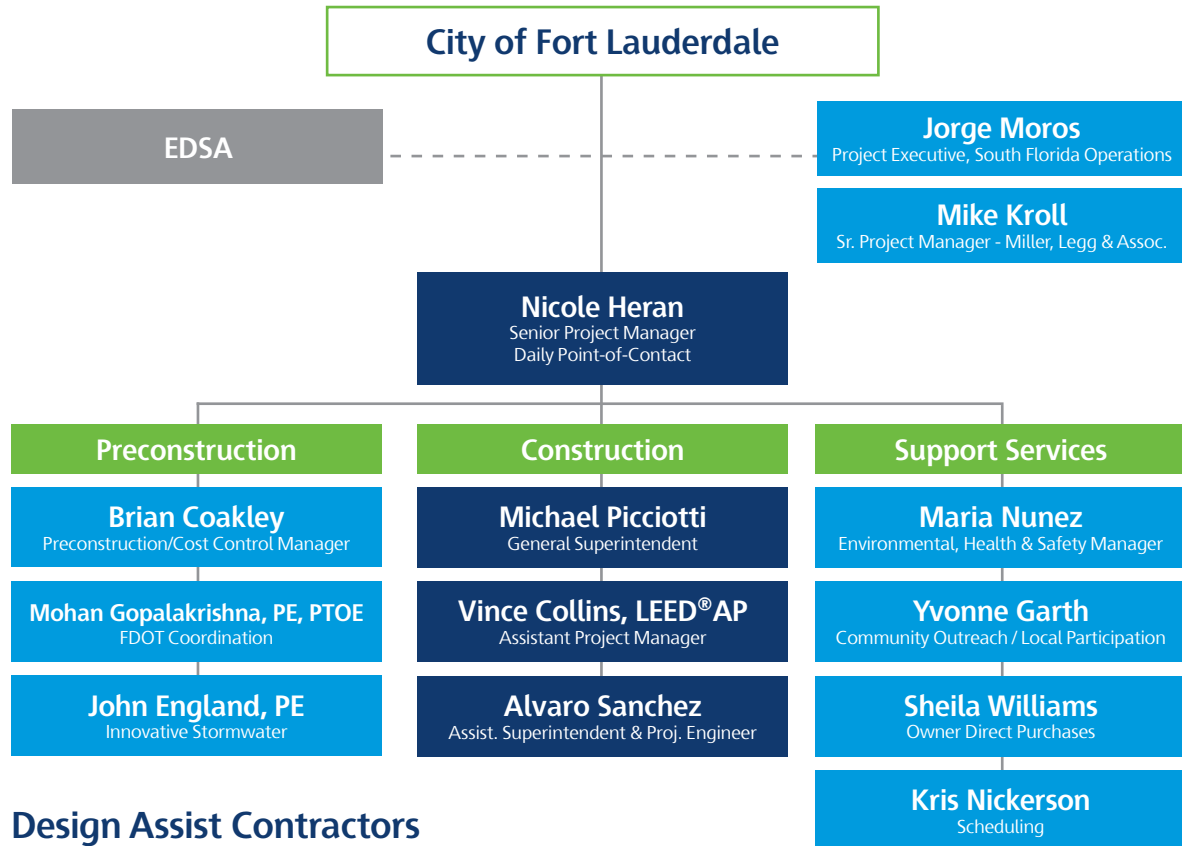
City of Fort Lauderdale

EDSA

Jorge Moros
Project Executive, South Florida Operations

Mike Kroll
Sr. Project Manager - Miller, Legg & Assoc.

Nicole Heran
Senior Project Manager
Daily Point-of-Contact

Preconstruction

Brian Coakley
Preconstruction/Cost Control Manager

Mohan Gopalakrishna, PE, PTOE
FDOT Coordination

John England, PE
Innovative Stormwater

Construction

Michael Picciotti
General Superintendent

Vince Collins, LEED®AP
Assistant Project Manager

Alvaro Sanchez
Assist. Superintendent & Proj. Engineer

Support Services

Maria Nunez
Environmental, Health & Safety Manager

Yvonne Garth
Community Outreach / Local Participation

Sheila Williams
Owner Direct Purchases

Kris Nickerson
Scheduling

Design Assist Contractors